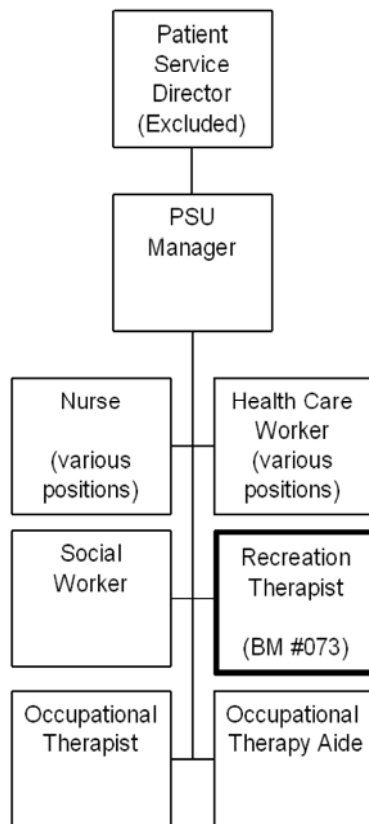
Patient Service Director (Excluded)

PSU Manager

Nurse

(various positions)

Health Care Worker (various positions)

Social Worker

Recreation Therapist

(BM #073)

Occupational Therapist

Occupational Therapy Aide